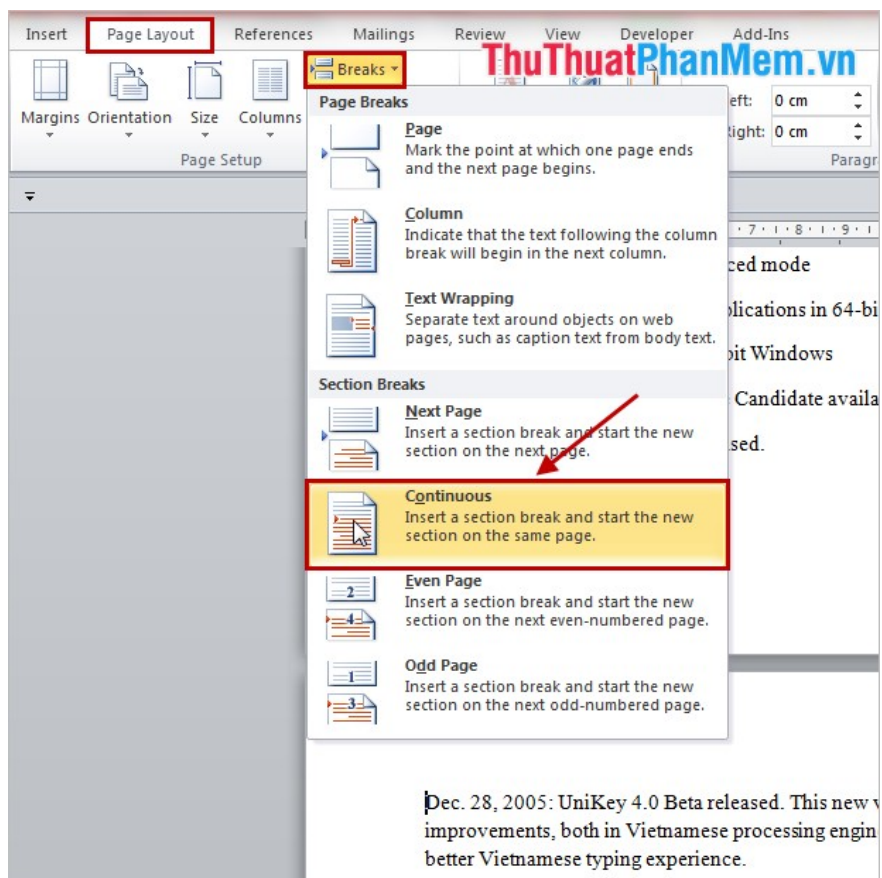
Insert Page Layout References Mailings Review View Developer Add-Ins

ThuThuatPhanMem.vn

Margins Orientation Size Columns

Breaks

Page Setup

eft: 0 cm

ight: 0 cm

Paragr

Page Breaks

Page
Mark the point at which one page ends and the next page begins.

Column
Indicate that the text following the column break will begin in the next column.

Text Wrapping
Separate text around objects on web pages, such as caption text from body text.

Section Breaks

Next Page
Insert a section break and start the new section on the next page.

Continuous
Insert a section break and start the new section on the same page.

Even Page
Insert a section break and start the new section on the next even-numbered page.

Odd Page
Insert a section break and start the new section on the next odd-numbered page.

·7·1·8·1·9·1

ced mode

plications in 64-bi

bit Windows

Candidate availa

sed.

Dec. 28, 2005: UniKey 4.0 Beta released. This new v improvements, both in Vietnamese processing engin better Vietnamese typing experience.